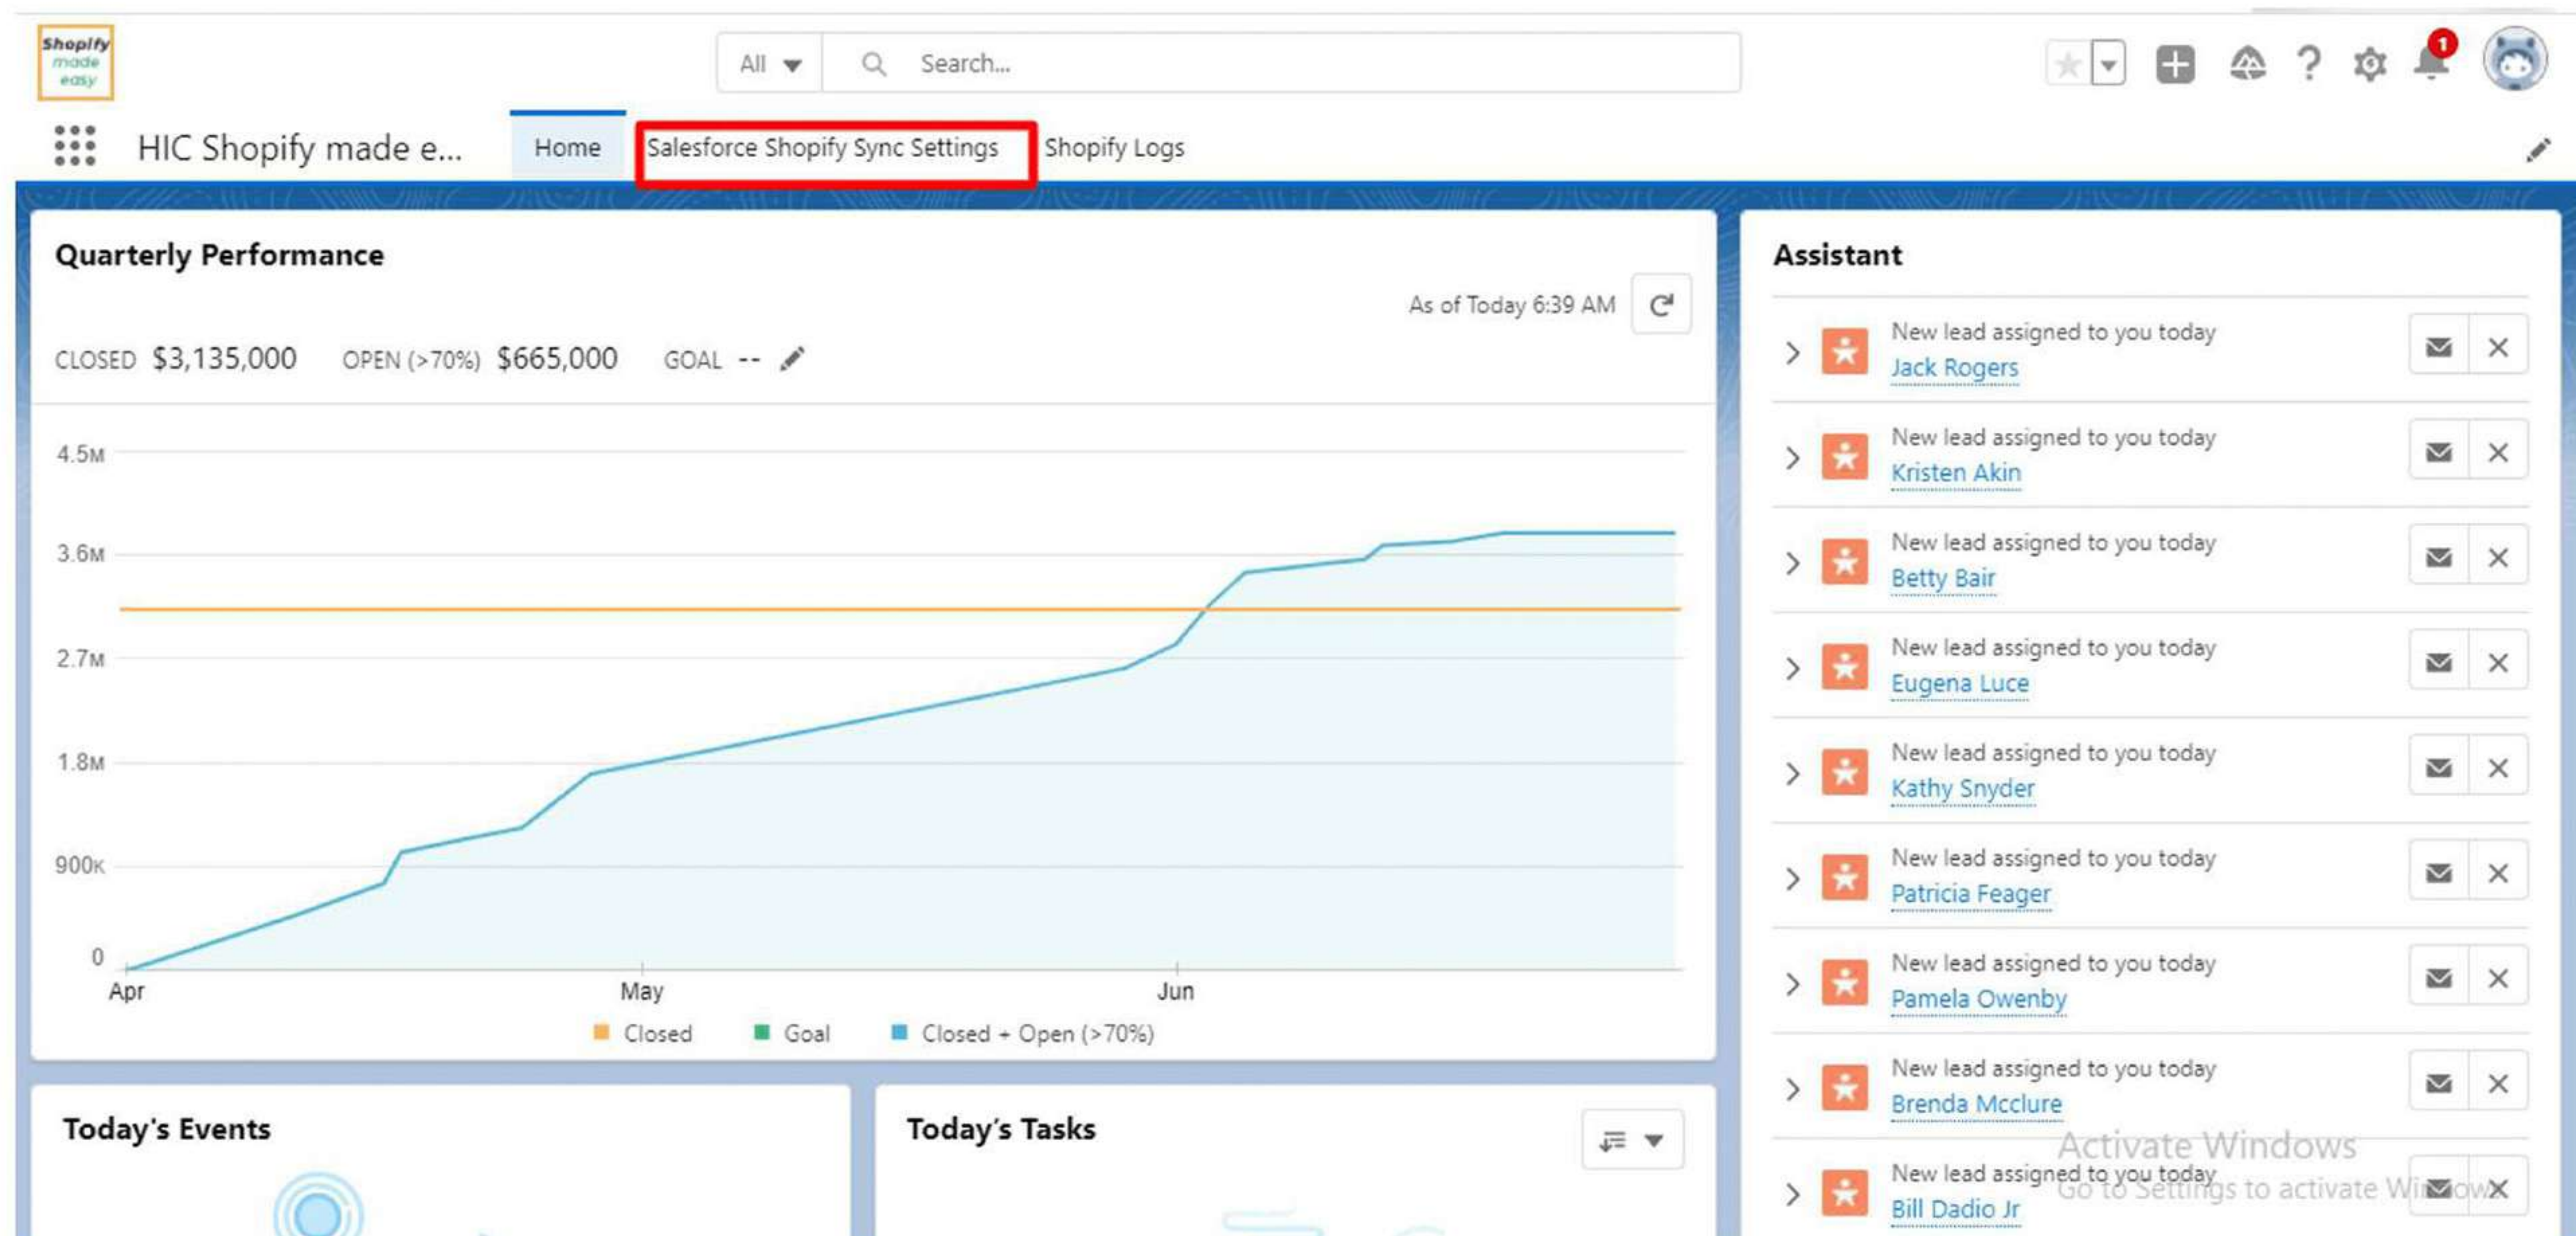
Shopify made easy

All

Search...

1

HIC Shopify made e...

Home

Salesforce Shopify Sync Settings

Shopify Logs

Quarterly Performance

As of Today 6:39 AM

CLOSED $3,135,000 OPEN (>70%) $665,000 GOAL --

4.5M
3.6M
2.7M
1.8M
900K
0

Apr May Jun

Closed Goal Closed + Open (>70%)

Assistant

New lead assigned to you today
Jack Rogers

New lead assigned to you today
Kristen Akin

New lead assigned to you today
Betty Bair

New lead assigned to you today
Eugena Luce

New lead assigned to you today
Kathy Snyder

New lead assigned to you today
Patricia Feager

New lead assigned to you today
Pamela Owenby

New lead assigned to you today
Brenda Mcclure

New lead assigned to you today
Bill Dadio Jr

Activate Windows
Go to Settings to activate Windows.

Today's Events

Today's Tasks